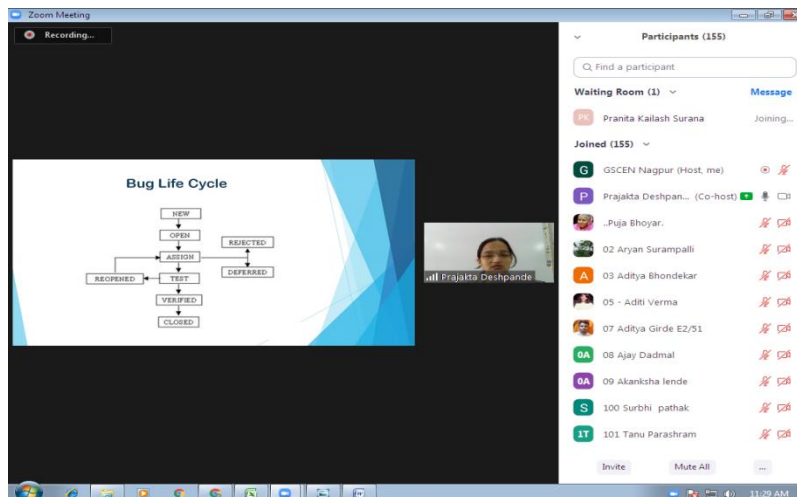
Zoom Meeting

Recording...

Bug Life Cycle

NEW
OPEN
ASSIGN
REJECTED
DEFERRED
REOPENED
TEST
VERIFIED
CLOSED

Prajakta Deshpande

Participants (155)

Find a participant

Waiting Room (1)

Message

PK Pranita Kailash Surana Joining...

Joined (155)

G GSCEN Nagpur (Host, me)

P Prajakta Deshpan... (Co-host)

..Puja Bhoyar.

02 Aryan Surampalli

A 03 Aditya Bhondekar

05 - Aditi Verma

07 Aditya Girde E2/51

0A 08 Ajay Dadmal

0A 09 Akanksha lende

S 100 Surbhi pathak

1T 101 Tanu Parashram

Invite

Mute All

...

11:29 AM